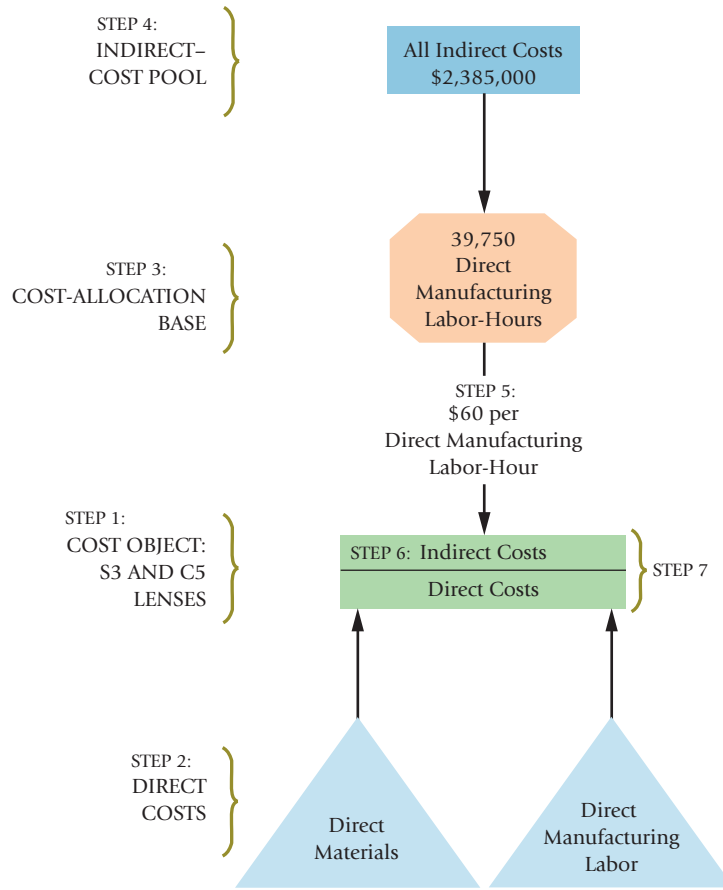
STEP 4:
INDIRECT–
COST POOL

All Indirect Costs
$2,385,000

STEP 3:
COST-ALLOCATION
BASE

39,750
Direct
Manufacturing
Labor-Hours

STEP 5:
$60 per
Direct Manufacturing
Labor-Hour

STEP 1:
COST OBJECT:
S3 AND C5
LENSES

STEP 6: Indirect Costs

Direct Costs

STEP 7

STEP 2:
DIRECT
COSTS

Direct
Materials

Direct
Manufacturing
Labor